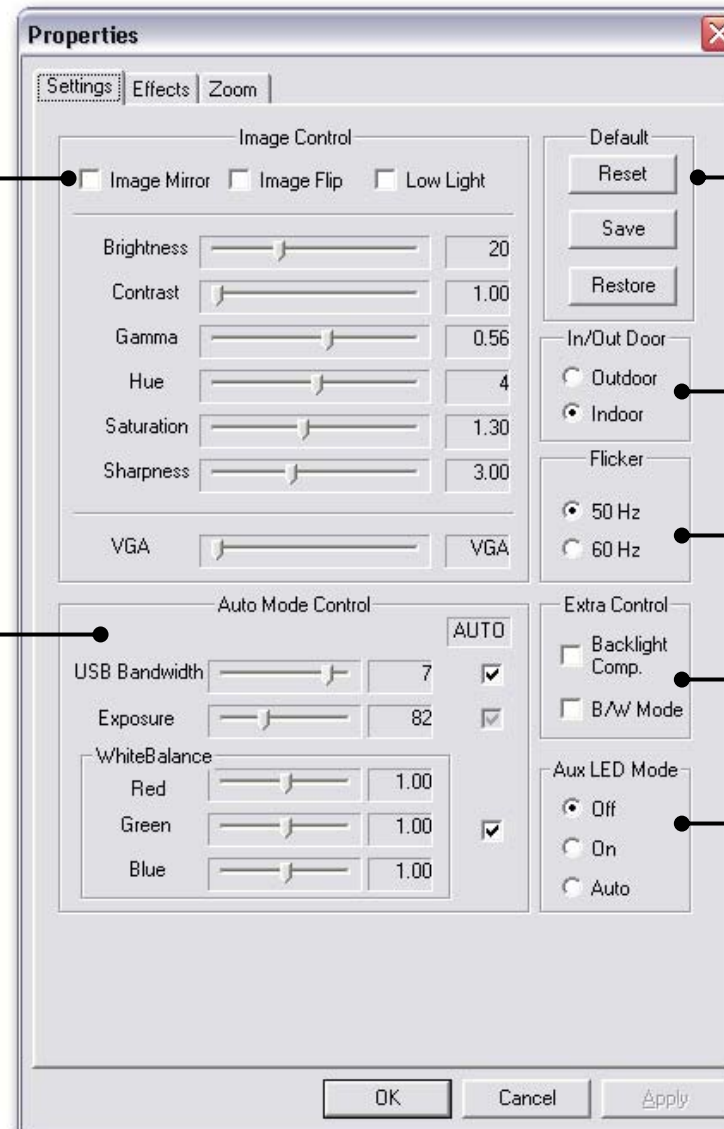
Properties

Settings | Effects | Zoom

Image Control

Image Mirror  Image Flip  Low Light

| | |
|---|---|
| Brightness | 20 |
| Contrast | 1.00 |
| Gamma | 0.56 |
| Hue | 4 |
| Saturation | 1.30 |
| Sharpness | 3.00 |

VGA  VGA

Default

Reset

Save

Restore

In/Out Door

Outdoor

Indoor

Flicker

50 Hz

60 Hz

Auto Mode Control

AUTO

| | | |
|---|---|---|
| USB Bandwidth | 7 | ☑ |
| Exposure | 82 | ☑ |

WhiteBalance

| | |
|---|---|
| Red | 1.00 |
| Green | 1.00 |
| Blue | 1.00 |

Extra Control

Backlight Comp.

B/W Mode

Aux LED Mode

Off

On

Auto

OK  Cancel  Apply